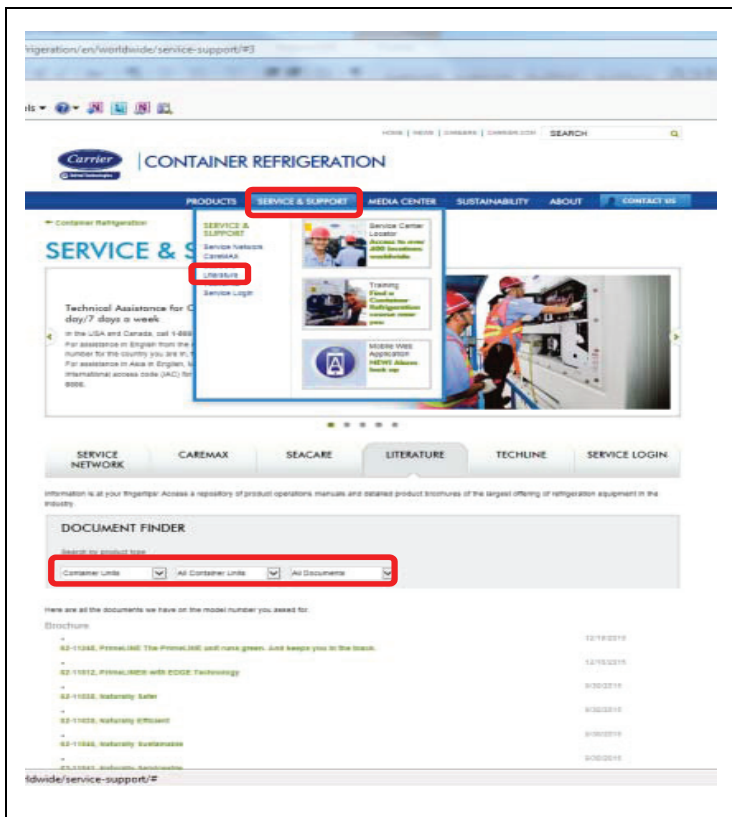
frigeration/en/worldwide/service-support/#3

HOME | MEDIA | CAREERS | CARRIER.COM SEARCH

Carrier
United Technologies

CONTAINER REFRIGERATION

PRODUCTS SERVICE & SUPPORT MEDIA CENTER SUSTAINABILITY ABOUT CONTACT US

← Container Refrigeration

SERVICE & S

SERVICE & SUPPORT
Service Network
CareMAX
Literature
Service Login

Service Center Locator
Access to over 400 locations worldwide

Training
Find a Container Refrigeration course near you

Mobile Web Application
NEW! Alarm look up

Technical Assistance for C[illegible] day/7 days a week
In the USA and Canada, call 1-800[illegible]
For assistance in English from the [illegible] number for the country you are in, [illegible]
For assistance in Asia in English, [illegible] international access code (IAC) for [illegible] 8000.

SERVICE NETWORK | CAREMAX | SEACARE | LITERATURE | TECHLINE | SERVICE LOGIN

Information is at your fingertips! Access a repository of product operations manuals and detailed product brochures of the largest offering of refrigeration equipment in the industry.

DOCUMENT FINDER

Search by product type

Container Units | All Container Units | All Documents

Here are all the documents we have on the model number you asked for.

Brochure

62-11248, PrimeLINE The PrimeLINE unit runs green. And keeps you in the black. 12/15/2015

62-11012, PrimeLINE® with EDGE Technology 12/15/2015

62-11038, Naturally Safer 9/30/2015

62-11039, Naturally Efficient 9/30/2015

62-11040, Naturally Sustainable 9/30/2015

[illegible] 9/30/2015

rldwide/service-support/#